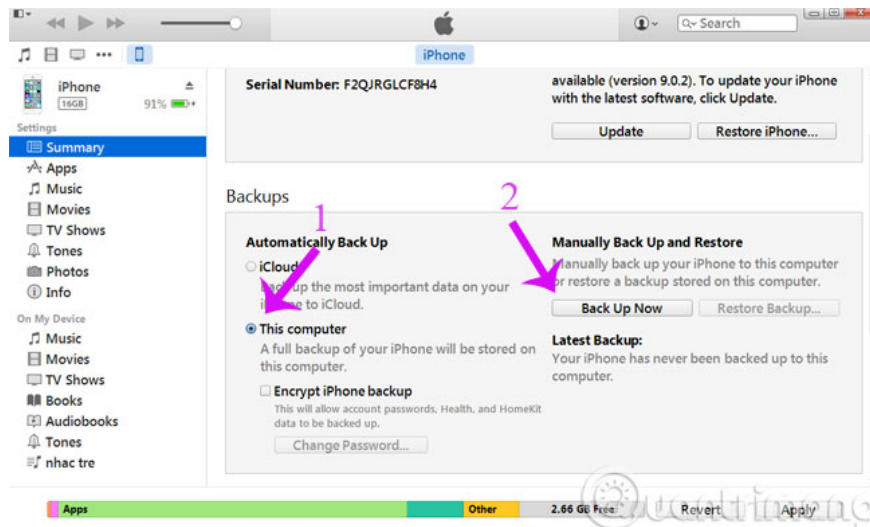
Search

iPhone

iPhone
16GB
91%

Settings
Summary
Apps
Music
Movies
TV Shows
Tones
Photos
Info

On My Device
Music
Movies
TV Shows
Books
Audiobooks
Tones
nhac tre

Serial Number: F2QJRGLCF8H4

available (version 9.0.2). To update your iPhone with the latest software, click Update.

Update
Restore iPhone...

Backups

1

2

Automatically Back Up

iCloud
Back up the most important data on your iPhone to iCloud.

This computer
A full backup of your iPhone will be stored on this computer.

Encrypt iPhone backup
This will allow account passwords, Health, and HomeKit data to be backed up.

Change Password...

Manually Back Up and Restore
Manually back up your iPhone to this computer or restore a backup stored on this computer.

Back Up Now
Restore Backup...

Latest Backup:
Your iPhone has never been backed up to this computer.

Apps
Other
2.66 GB Free
Revert
Apply